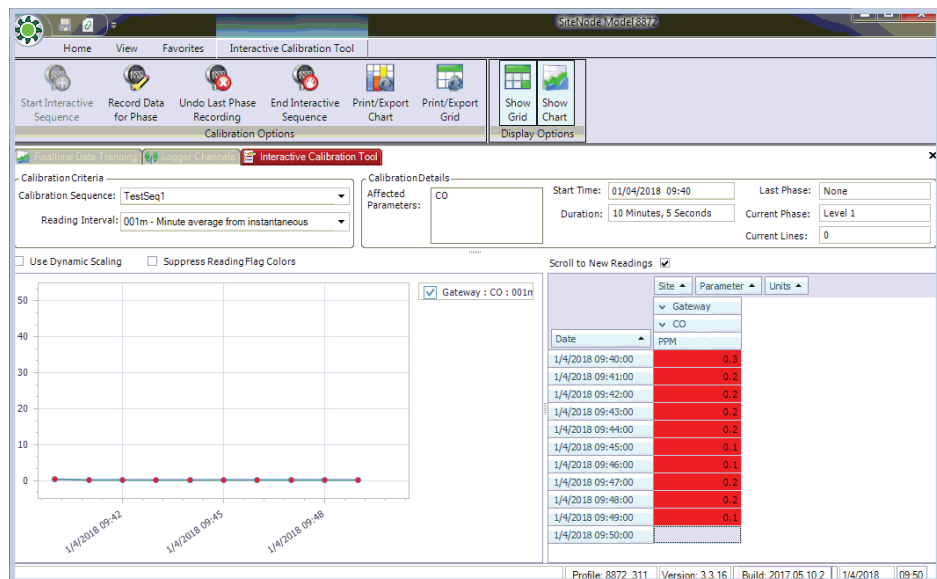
SiteNode Model 8872

Home View Favorites Interactive Calibration Tool

Start Interactive Sequence
Record Data for Phase
Undo Last Phase Recording
End Interactive Sequence
Print/Export Chart
Print/Export Grid
Calibration Options

Show Grid
Show Chart
Display Options

Realtime Data Trending | Logger Channels | Interactive Calibration Tool

Calibration Criteria
Calibration Sequence: TestSeq1
Reading Interval: 001m - Minute average from instantaneous

Calibration Details
Affected Parameters: CO

Start Time: 01/04/2018 09:40
Duration: 10 Minutes, 5 Seconds
Last Phase: None
Current Phase: Level 1
Current Lines: 0

Use Dynamic Scaling
Suppress Reading Flag Colors

Scroll to New Readings

Gateway : CO : 001m

50
40
30
20
10
0

1/4/2018 09:42
1/4/2018 09:45
1/4/2018 09:48

| Date | Site / Parameter / Units: Gateway CO PPM |
|---|---|
| 1/4/2018 09:40:00 | 0.3 |
| 1/4/2018 09:41:00 | 0.2 |
| 1/4/2018 09:42:00 | 0.2 |
| 1/4/2018 09:43:00 | 0.2 |
| 1/4/2018 09:44:00 | 0.2 |
| 1/4/2018 09:45:00 | 0.1 |
| 1/4/2018 09:46:00 | 0.1 |
| 1/4/2018 09:47:00 | 0.2 |
| 1/4/2018 09:48:00 | 0.2 |
| 1/4/2018 09:49:00 | 0.1 |
| 1/4/2018 09:50:00 | |

Profile: 8872_311 | Version: 3.3.16 | Build: 2017.05.10.2 | 1/4/2018 | 09:50